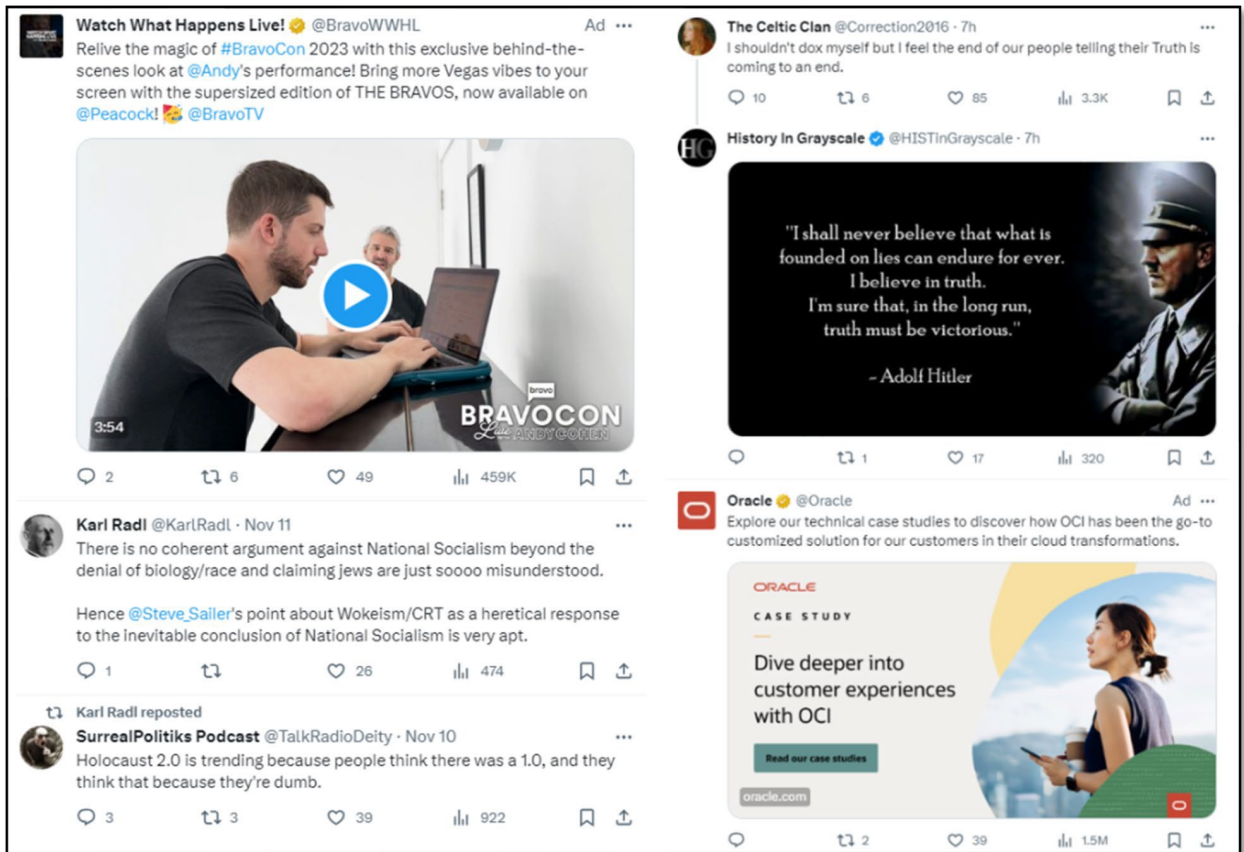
Watch What Happens Live! @BravoWWHL Ad ···
Relive the magic of #BravoCon 2023 with this exclusive behind-the-scenes look at @Andy's performance! Bring more Vegas vibes to your screen with the supersized edition of THE BRAVOS, now available on @Peacock! 🥳 @BravoTV

bravo
BRAVOCON
Live ANDY COHEN
3:54

2 6 49 459K

Karl Radl @KarlRadl · Nov 11 ···
There is no coherent argument against National Socialism beyond the denial of biology/race and claiming jews are just soooo misunderstood.

Hence @Steve_Sailer's point about Wokeism/CRT as a heretical response to the inevitable conclusion of National Socialism is very apt.

1 26 474

Karl Radl reposted
SurrealPolitiks Podcast @TalkRadioDeity · Nov 10 ···
Holocaust 2.0 is trending because people think there was a 1.0, and they think that because they're dumb.

3 3 39 922

The Celtic Clan @Correction2016 · 7h ···
I shouldn't dox myself but I feel the end of our people telling their Truth is coming to an end.

10 6 85 3.3K

History In Grayscale @HISTInGrayscale · 7h ···
"I shall never believe that what is founded on lies can endure for ever. I believe in truth. I'm sure that, in the long run, truth must be victorious."

- Adolf Hitler

1 17 320

Oracle @Oracle Ad ···
Explore our technical case studies to discover how OCI has been the go-to customized solution for our customers in their cloud transformations.

ORACLE
CASE STUDY
Dive deeper into customer experiences with OCI
Read our case studies
oracle.com

2 39 1.5M